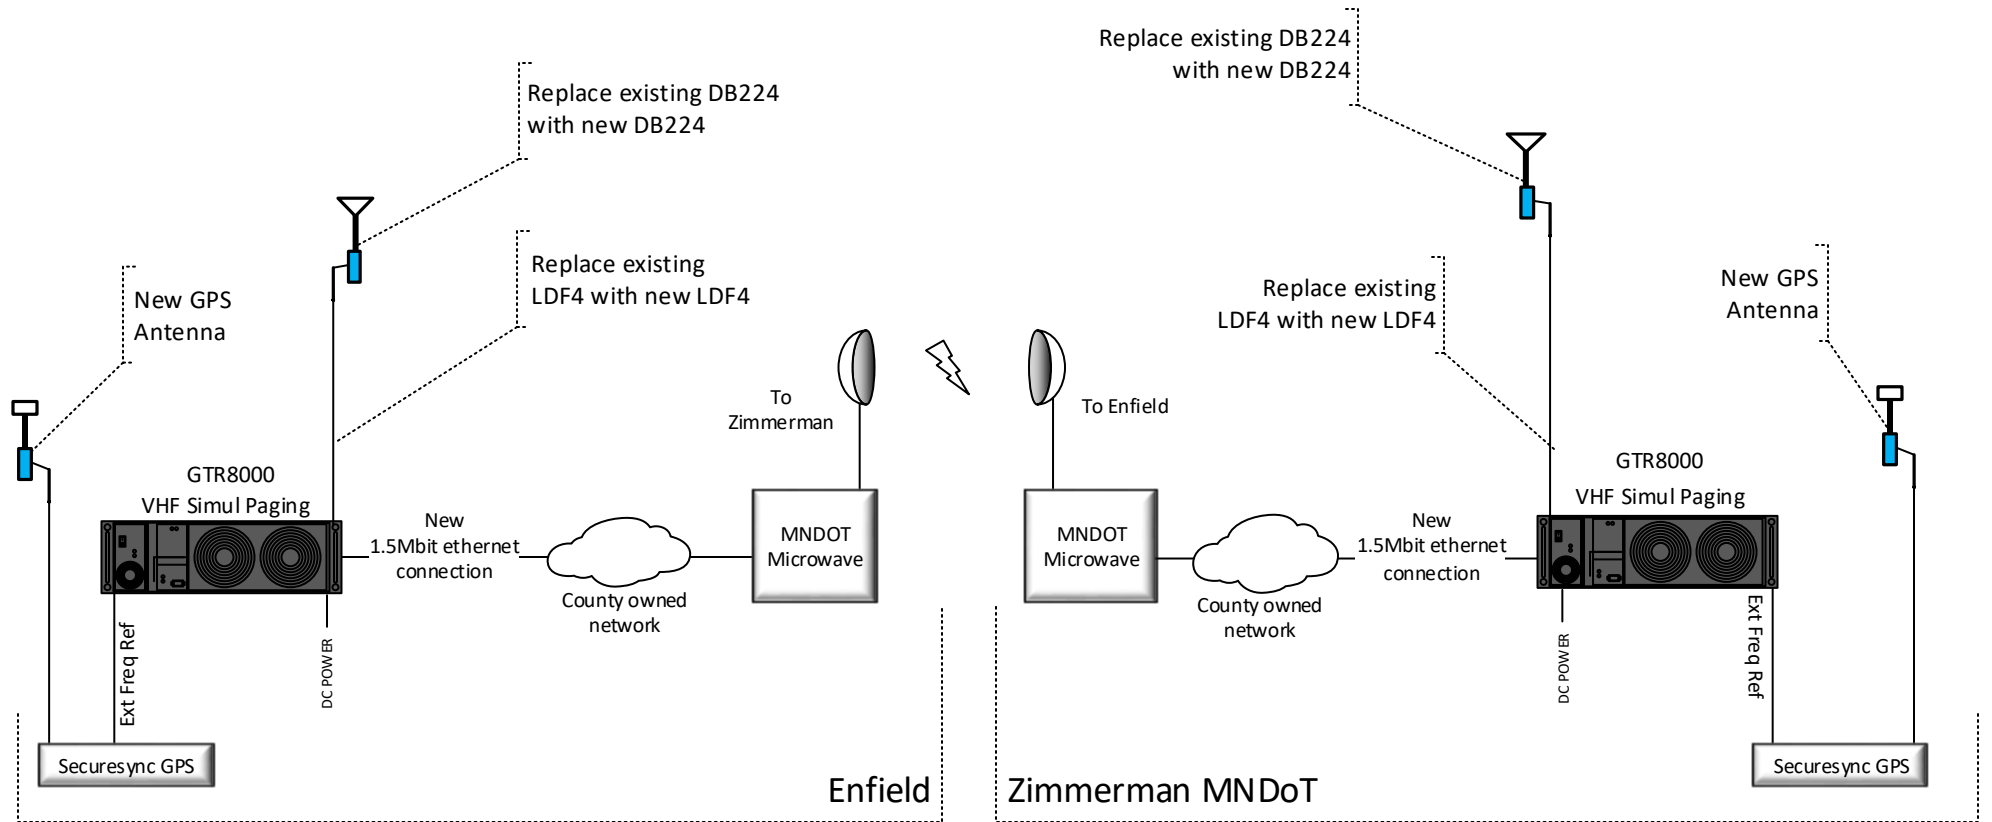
Replace existing DB224 with new DB224

Replace existing DB224 with new DB224

New GPS Antenna

Replace existing LDF4 with new LDF4

Replace existing LDF4 with new LDF4

New GPS Antenna

To Zimmerman

To Enfield

GTR8000 VHF Simul Paging

GTR8000 VHF Simul Paging

New 1.5Mbit ethernet connection

MNDOT Microwave

MNDOT Microwave

New 1.5Mbit ethernet connection

County owned network

County owned network

Ext Freq Ref

DC POWER

DC POWER

Ext Freq Ref

Securesync GPS

Securesync GPS

Enfield

Zimmerman MNDoT